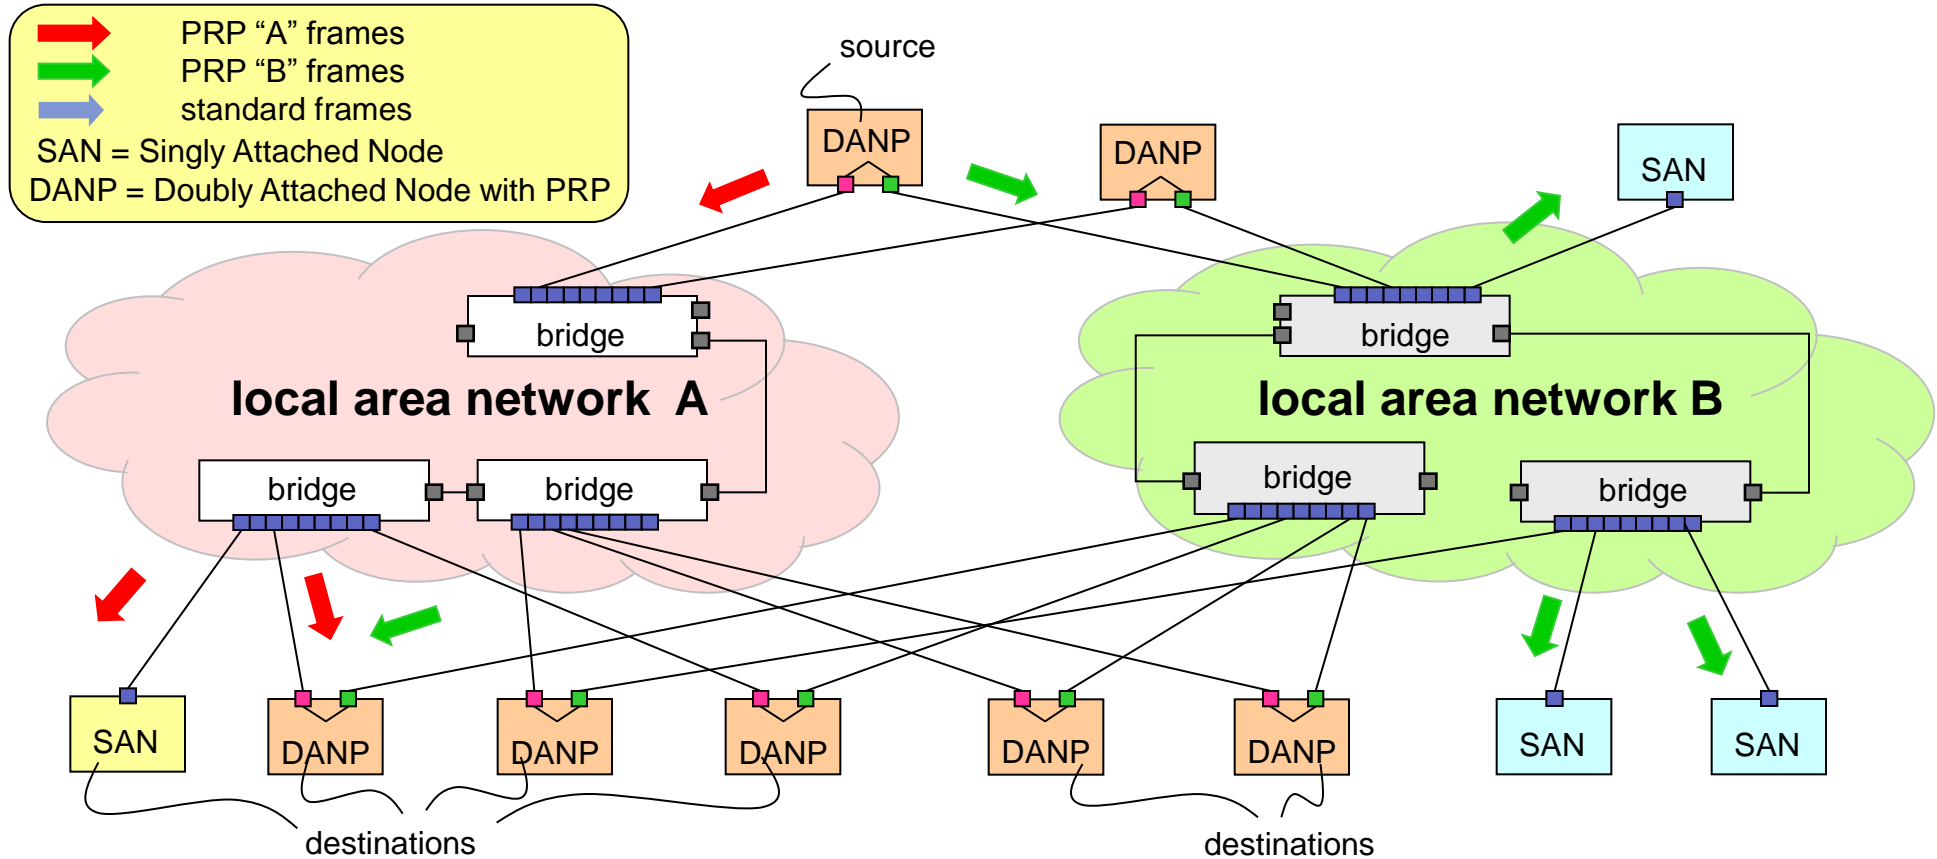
PRP “A” frames
PRP “B” frames
standard frames
SAN = Singly Attached Node
DANP = Doubly Attached Node with PRP

source

DANP

DANP

SAN

bridge

bridge

local area network A

local area network B

bridge

bridge

bridge

bridge

SAN

DANP

DANP

DANP

DANP

DANP

SAN

SAN

destinations

destinations